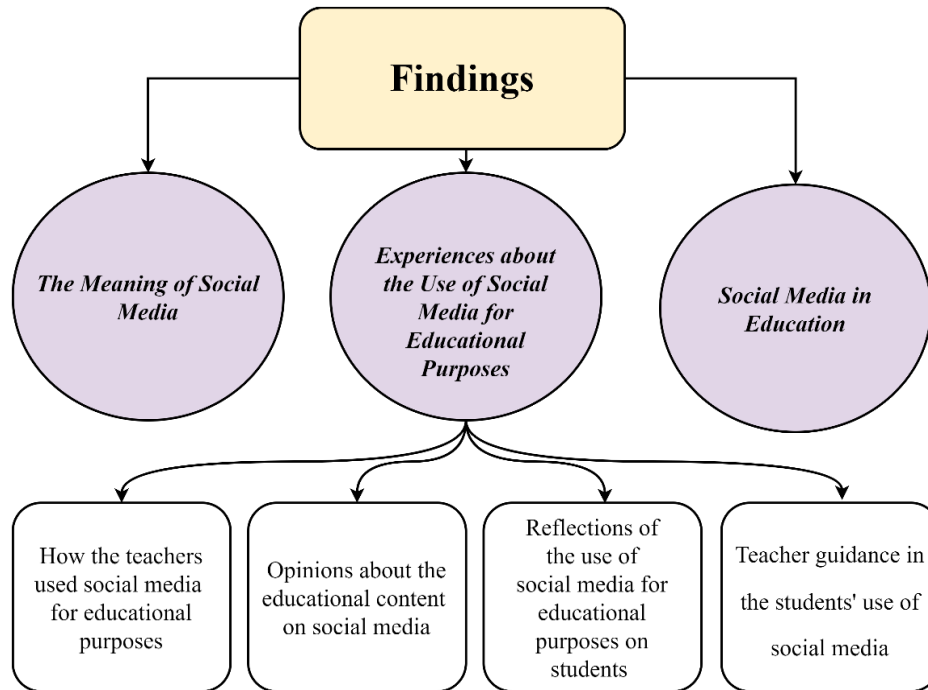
Findings

The Meaning of Social Media

Experiences about the Use of Social Media for Educational Purposes

Social Media in Education

How the teachers used social media for educational purposes

Opinions about the educational content on social media

Reflections of the use of social media for educational purposes on students

Teacher guidance in the students' use of social media